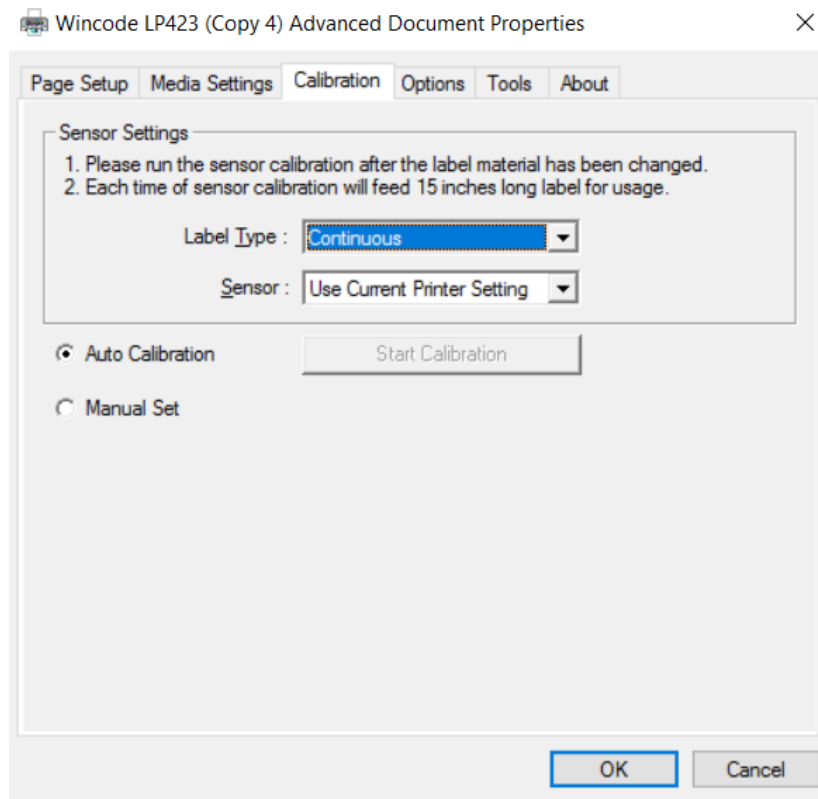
Wincode LP423 (Copy 4) Advanced Document Properties

Page Setup | Media Settings | Calibration | Options | Tools | About

Sensor Settings

1. Please run the sensor calibration after the label material has been changed.
2. Each time of sensor calibration will feed 15 inches long label for usage.

Label Type : Continuous

Sensor : Use Current Printer Setting

Auto Calibration

Start Calibration

Manual Set

OK

Cancel